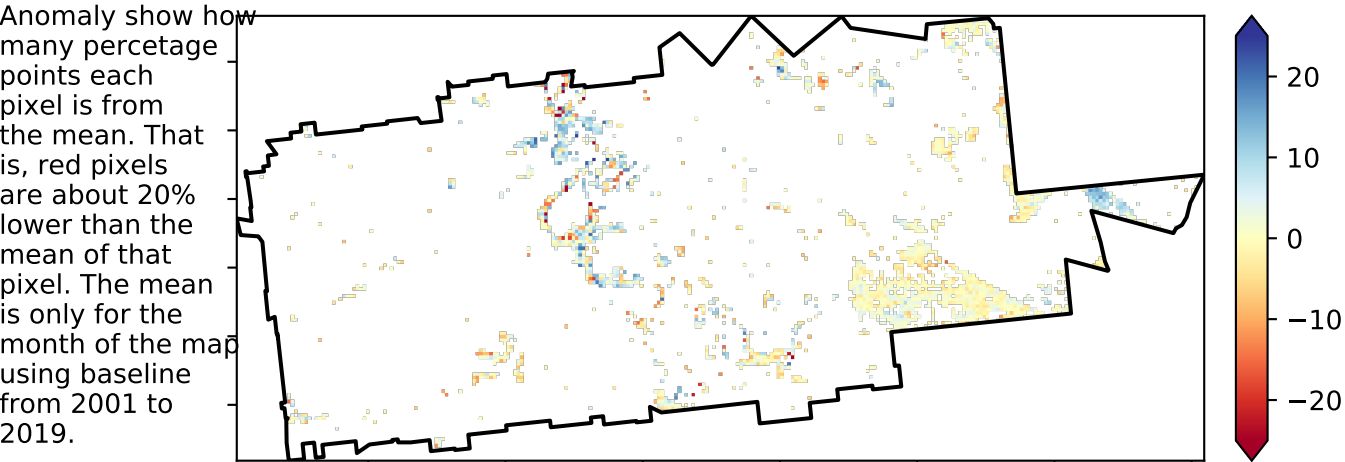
Anomaly show how many percetage points each pixel is from the mean. That is, red pixels are about 20% lower than the mean of that pixel. The mean is only for the month of the map using baseline from 2001 to 2019.

20
10
0
−10
−20